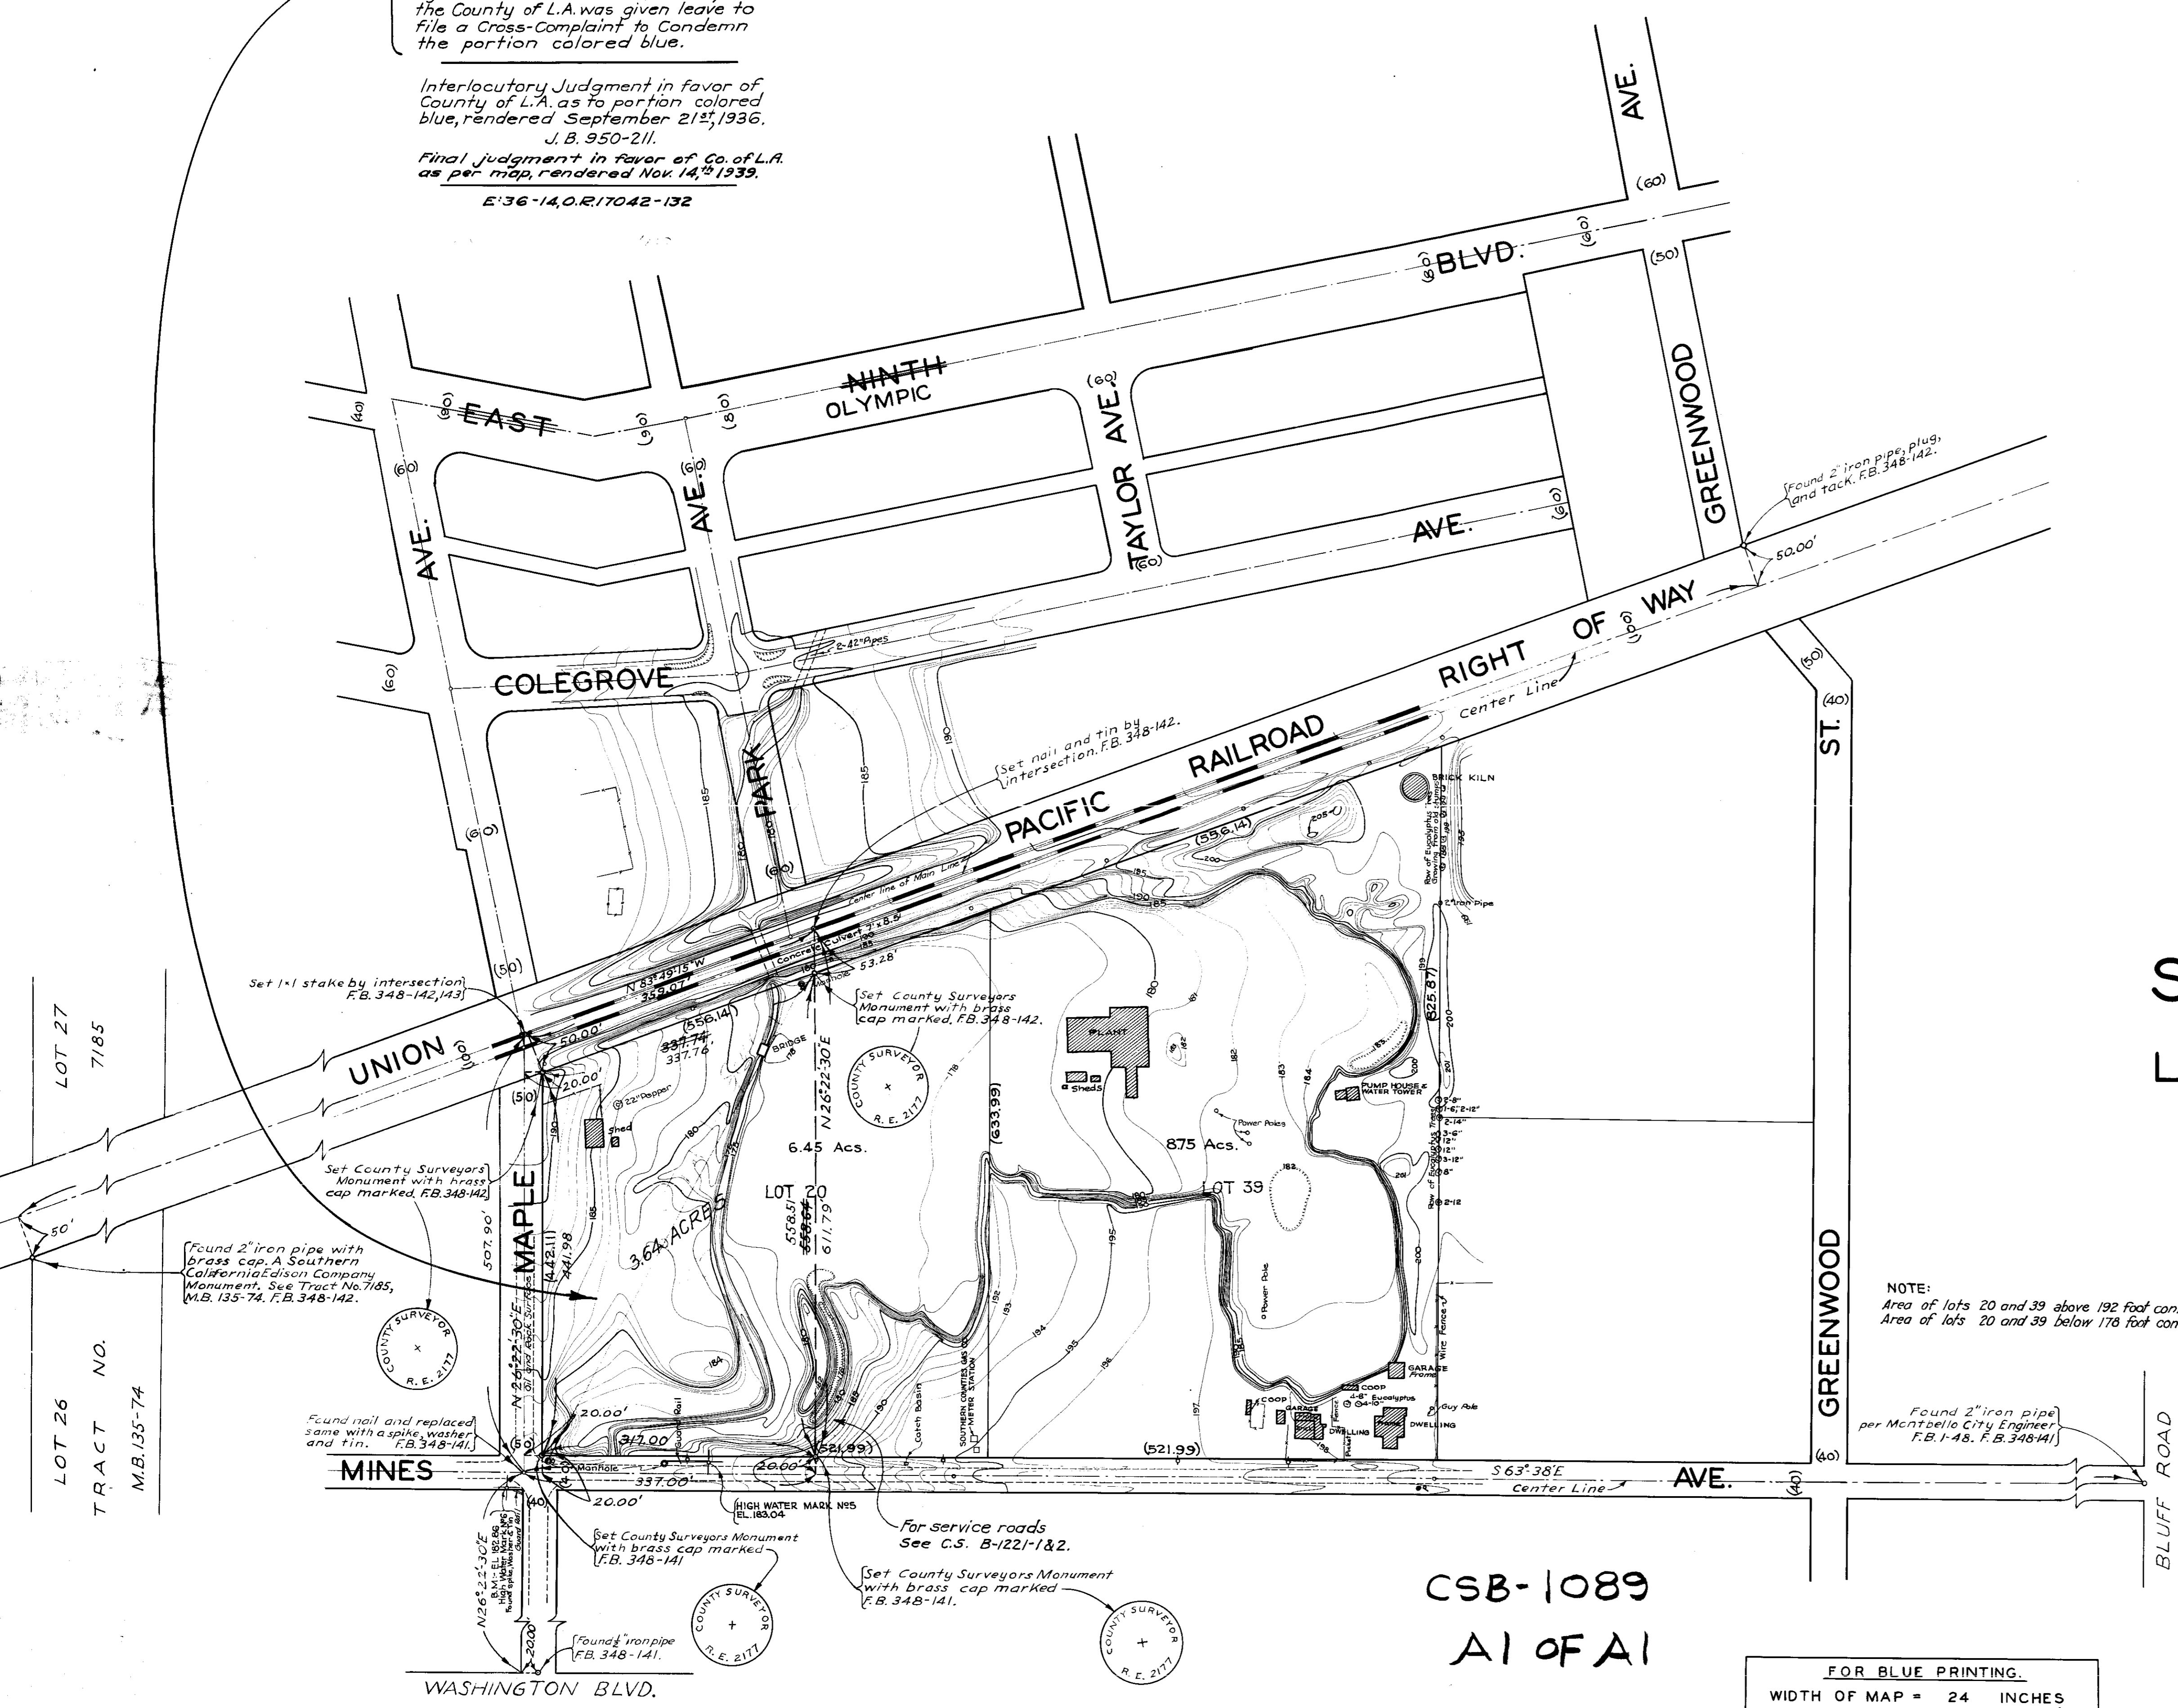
the County of L.A. was given leave to file a Cross-Complaint to Condemn the portion colored blue.

Interlocutory Judgment in favor of County of L.A. as to portion colored blue, rendered September 21st, 1936. J.B. 950-211.

Final judgment in favor of Co. of L.A. as per map, rendered Nov. 14th 1939.

E 36-14, O.R. 17042-132

AVE.
(60)
(80) BLVD. (60)
(50)
NINTH
OLYMPIC
EAST
(90)
(40)
(60)
(90)
(80)
(60)
TAYLOR AVE.
(60)
(60)
AVE.
AVE.
AVE.
(60)
GREENWOOD
Found 2" iron pipe, plug, and tack. F.B. 348-142.
50.00'
2-42" Pipes
COLEGROVE
(60)
RIGHT OF WAY
(100)
Center Line
(50)
(40)
ST.
RAILROAD
Set nail and tin by intersection. F.B. 348-142.
PACIFIC
PARK
(60)
BRICK KILN
(556.14)
Center line of Main Line
Concrete Culvert
2" Iron Pipe
N 83°49'15" W
359.07
53.28'
Set 1x1 stake by intersection F.B. 348-142,143
(50)
UNION
(100)
50.00'
(556.14)
337.74
337.76
BRIDGE
Set County Surveyors Monument with brass cap marked. F.B. 348-142.
N 26°22'30" E
COUNTY SURVEYOR R.E. 2177
PLANT
Sheds
(633.99)
(525.87)
PUMP HOUSE & WATER TOWER
LOT 27
7185
20.00'
(50)
22" Pepper
Shed
6.45 Acs.
8.75 Acs.
Power Poles
Set County Surveyors Monument with brass cap marked. F.B. 348-142
MAPLE
LOT 20
LOT 39
3.64 ACRES
507.90'
(442.11)
441.98
558.51
558.64
611.79
50'
Found 2" iron pipe with brass cap. A Southern California Edison Company Monument. See Tract No. 7185, M.B. 135-74. F.B. 348-142.
Power Pole
NOTE:
Area of lots 20 and 39 above 192 foot con
Area of lots 20 and 39 below 178 foot con
GREENWOOD
LOT 26
TRACT NO.
M.B. 135-74
Found nail and replaced same with a spike, washer and tin. F.B. 348-141.
Catch Basin
SOUTHERN COUNTIES GAS CO. METER STATION
COOP
GARAGE
DWELLING
GARAGE Frame
Guy Pole
Found 2" iron pipe per Montebello City Engineer F.B. 1-48. F.B. 348-141
MINES
20.00'
317.00
Manhole
(521.99)
(521.99)
337.00'
20.00'
S 63°38' E
AVE.
Center Line
(40)
(40)
BLUFF ROAD
20.00'
HIGH WATER MARK No5 EL. 183.04
For service roads See C.S. B-1221-1&2.
Set County Surveyors Monument with brass cap marked F.B. 348-141
N 26°22'30" E
Set County Surveyors Monument with brass cap marked F.B. 348-141.
CSB-1089
A1 OF A1
Found ½" iron pipe F.B. 348-141.
20.00
WASHINGTON BLVD.
FOR BLUE PRINTING.
WIDTH OF MAP = 24 INCHES